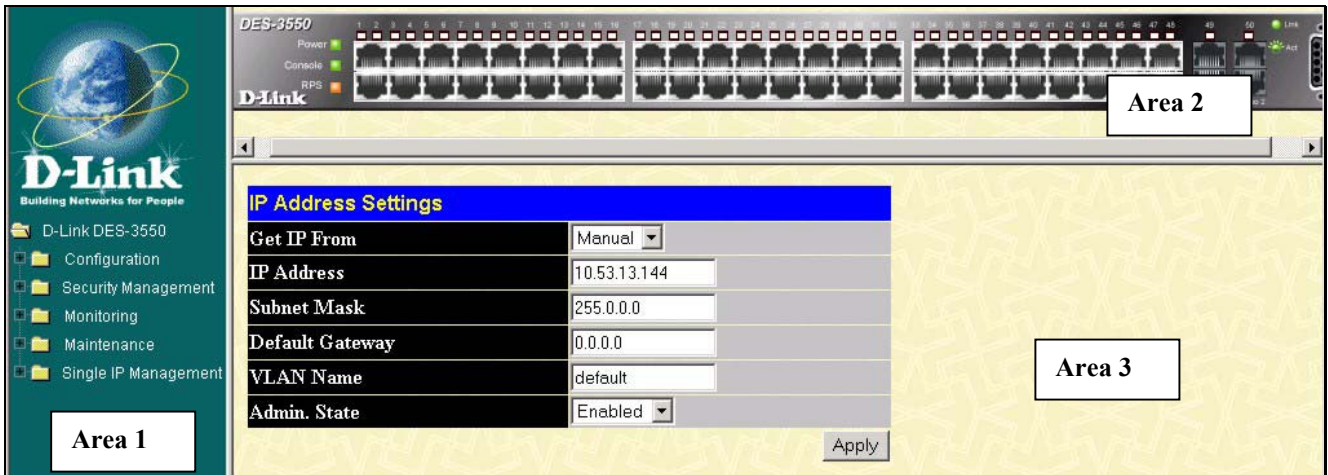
D-Link
Building Networks for People
D-Link DES-3550
Configuration
Security Management
Monitoring
Maintenance
Single IP Management
Area 1

DES-3550
Power
Console
RPS
D-Link
1 2 3 4 5 6 7 8 9 10 11 12 13 14 15 16 17 18 19 20 21 22 23 24 25 26 27 28 29 30 31 32 33 34 35 36 37 38 39 40 41 42 43 44 45 46 47 48
49 50
Link
Act
Area 2

IP Address Settings

| | |
|---|---|
| Get IP From | Manual |
| IP Address | 10.53.13.144 |
| Subnet Mask | 255.0.0.0 |
| Default Gateway | 0.0.0.0 |
| VLAN Name | default |
| Admin. State | Enabled |

Apply

Area 3